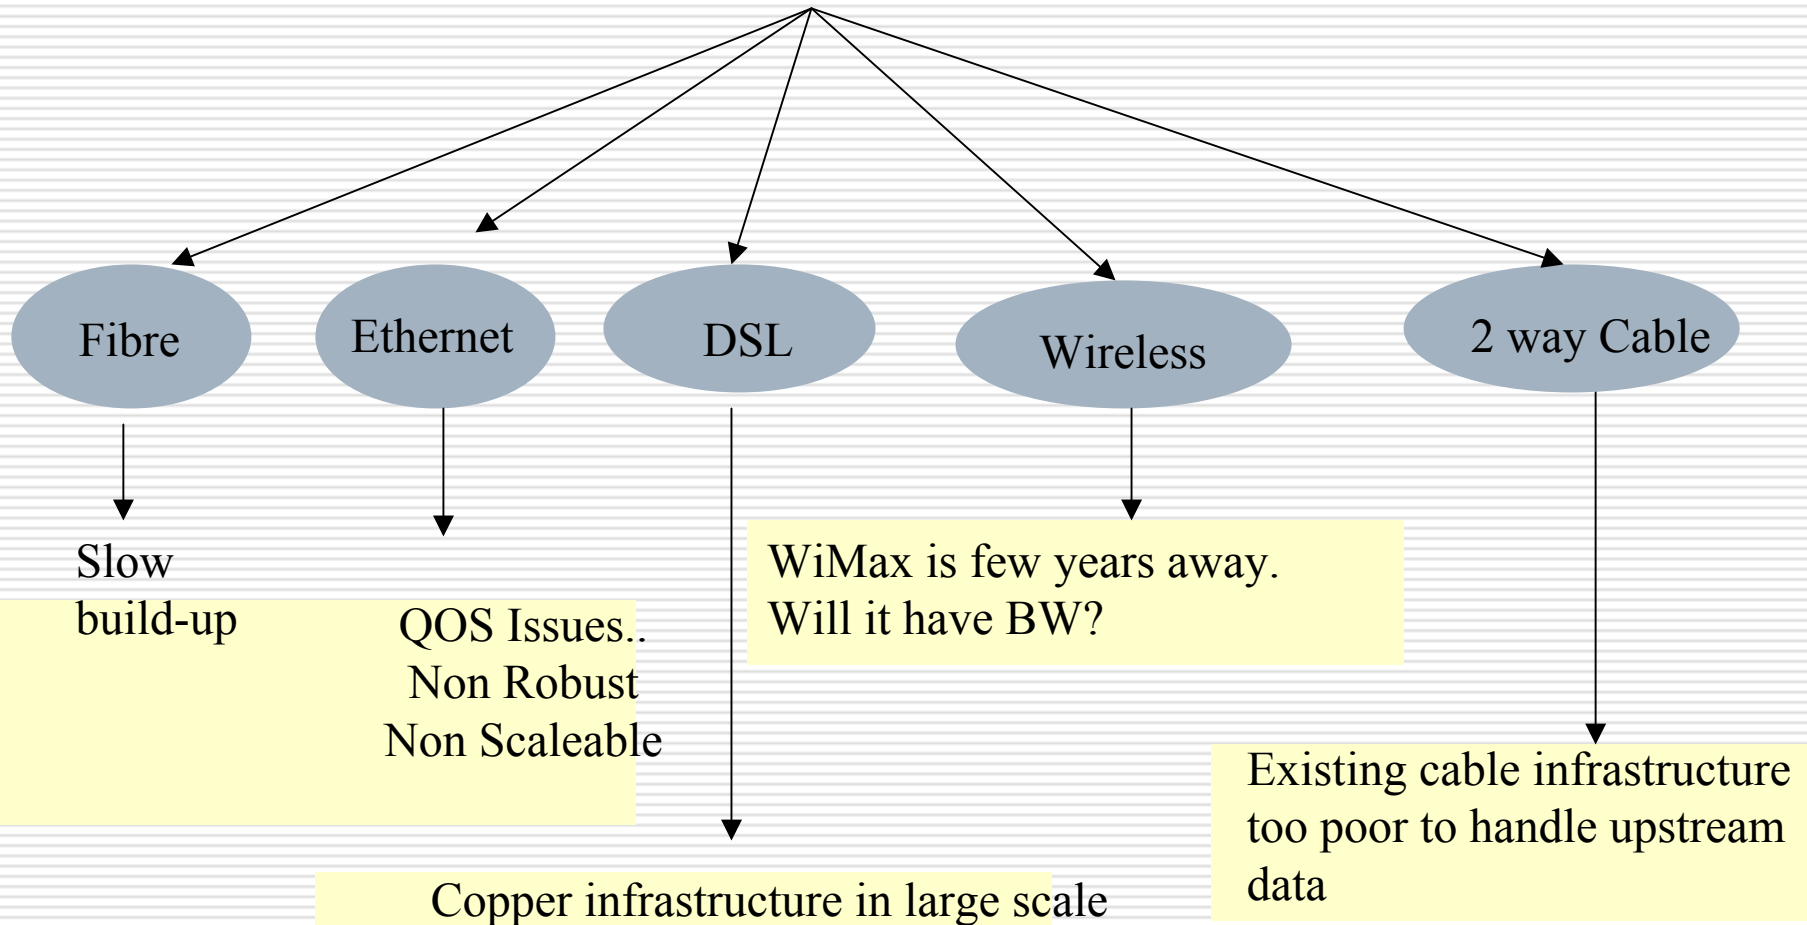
Fibre

Ethernet

DSL

Wireless

2 way Cable

Slow build-up

QOS Issues.. Non Robust Non Scaleable

WiMax is few years away. Will it have BW?

Existing cable infrastructure too poor to handle upstream data

Copper infrastructure in large scale